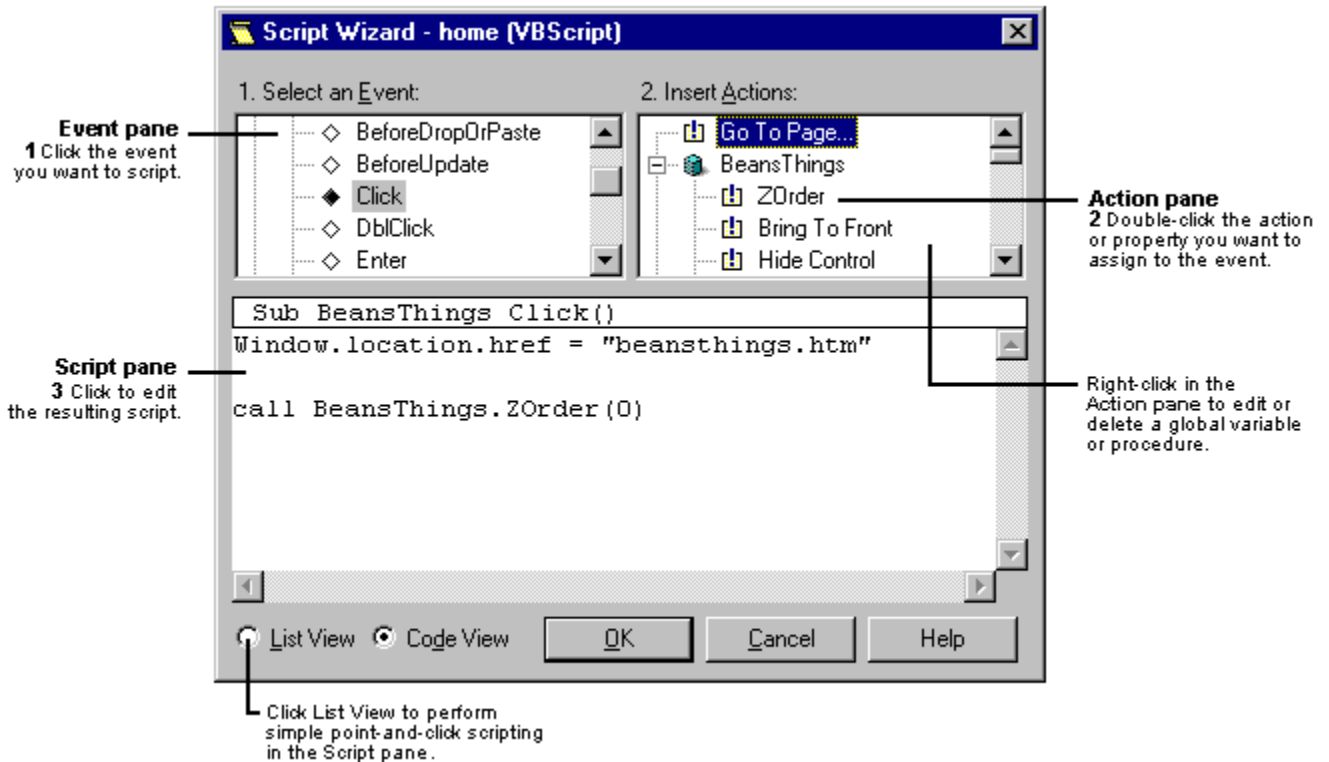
Script Wizard - home (VBScript)

1. Select an Event:

2. Insert Actions:

Event pane
1 Click the event you want to script.

BeforeDropOrPaste
BeforeUpdate
Click
DblClick
Enter

Go To Page...
BeansThings
ZOrder
Bring To Front
Hide Control

Action pane
2 Double-click the action or property you want to assign to the event.

Sub BeansThings Click()
Window.location.href = "beansthings.htm"

call BeansThings.ZOrder(0)

Script pane
3 Click to edit the resulting script.

Right-click in the Action pane to edit or delete a global variable or procedure.

List View
Code View
OK
Cancel
Help

Click List View to perform simple point-and-click scripting in the Script pane.